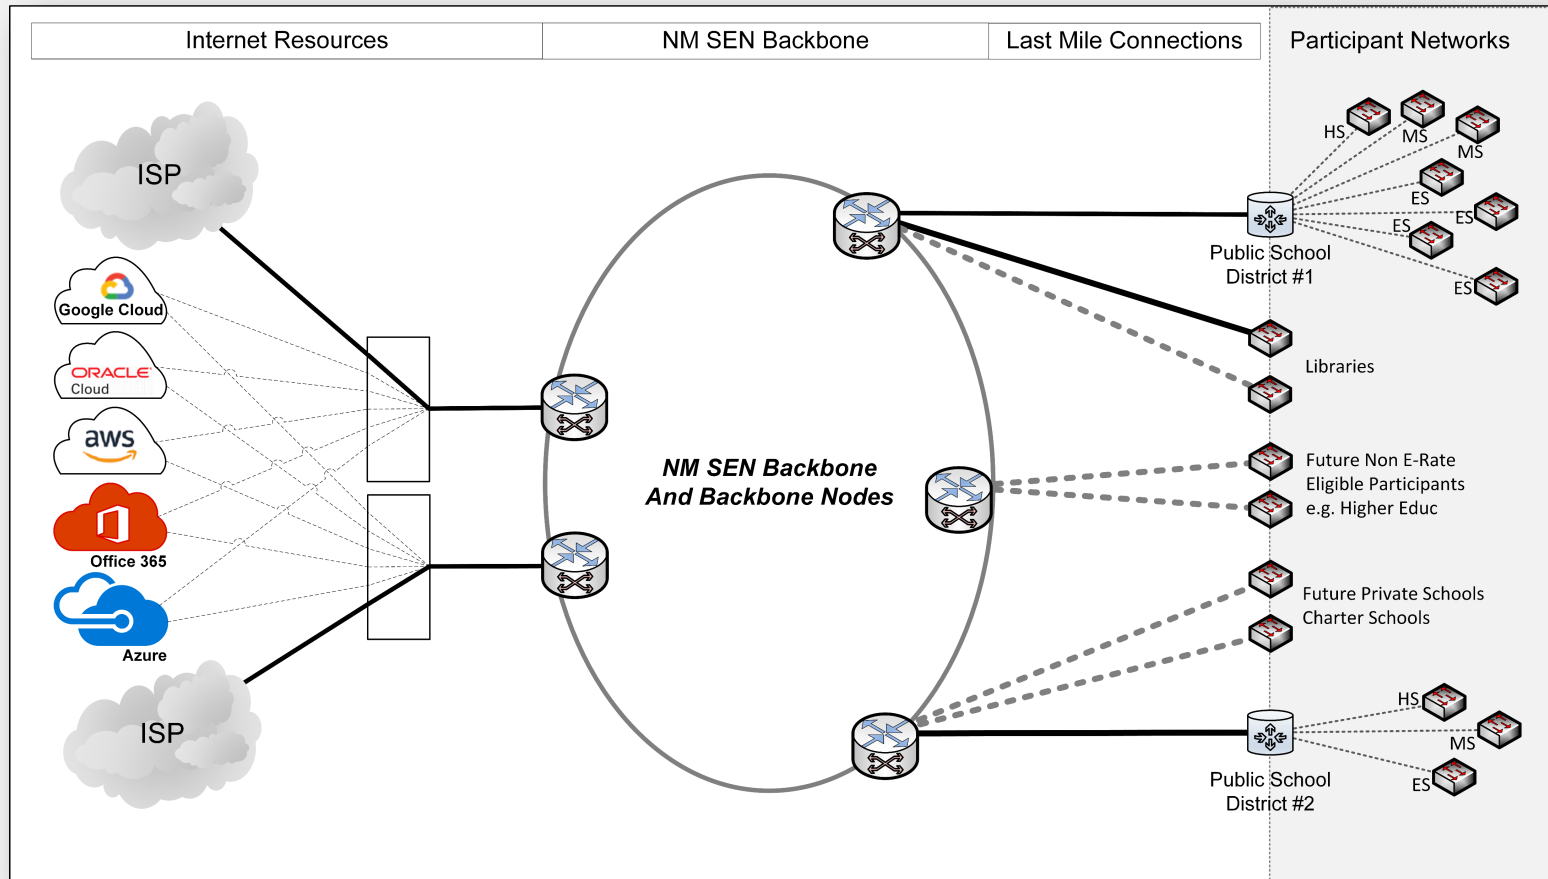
| Internet Resources | NM SEN Backbone | Last Mile Connections |
|---|---|---|

Participant Networks

ISP

Google Cloud

ORACLE Cloud

aws

Office 365

Azure

ISP

NM SEN Backbone And Backbone Nodes

HS
MS
MS
ES
ES
ES
ES

Public School District #1

Libraries

Future Non E-Rate Eligible Participants e.g. Higher Educ

Future Private Schools Charter Schools

HS
MS
ES

Public School District #2